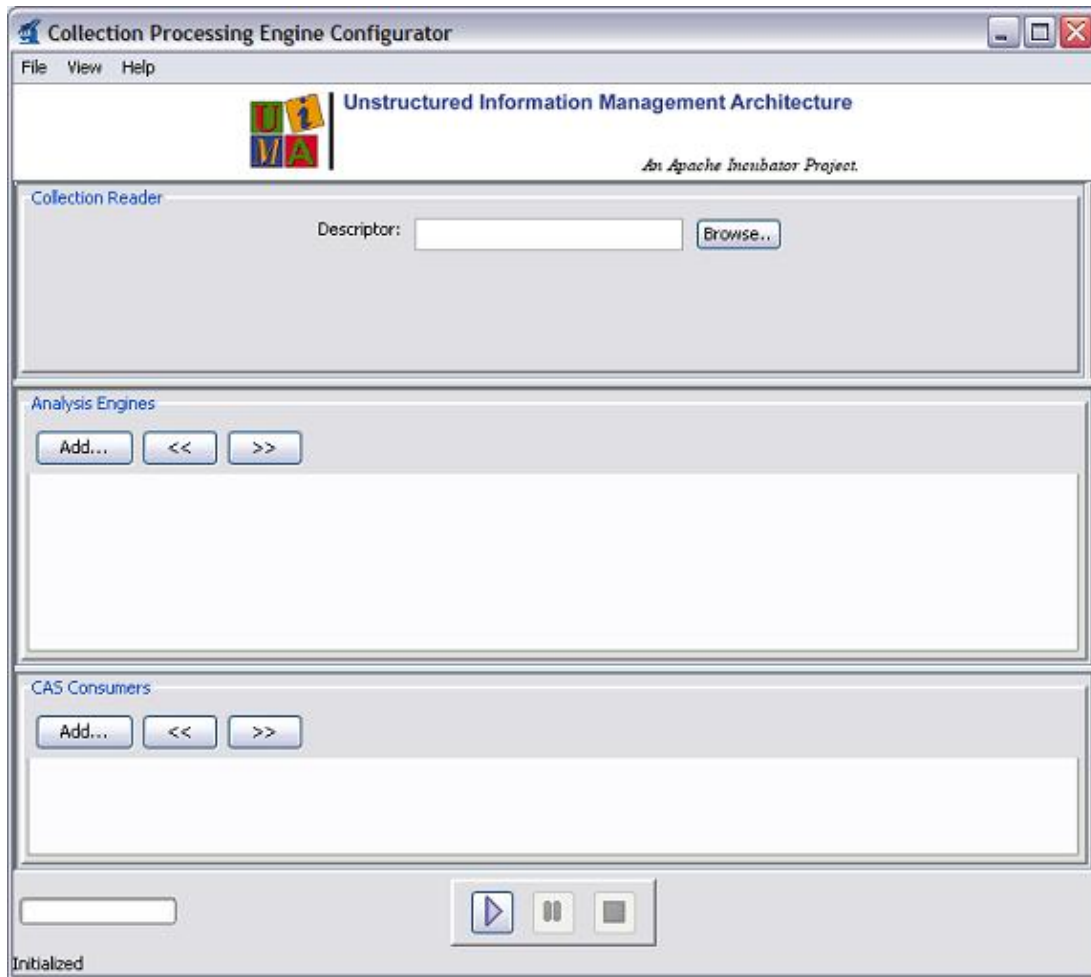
Collection Processing Engine Configurator

File View Help

UIMA

Unstructured Information Management Architecture

An Apache Incubator Project.

Collection Reader

Descriptor: Browse..

Analysis Engines

Add... << >>

CAS Consumers

Add... << >>

Initialized